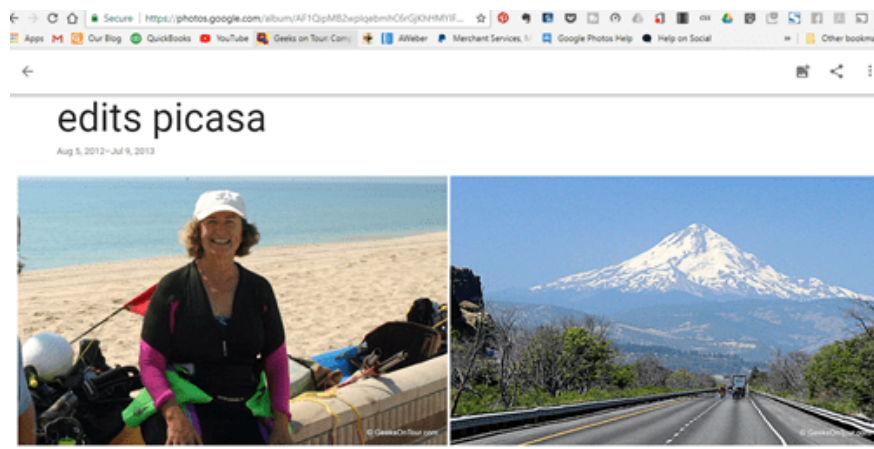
Secure | https://photos.google.com/album/AF1QipMB2wplqebmhC6rGjKhHMYlF...

Apps Our Blog QuickBooks YouTube Geeks on Tour Com AWeber Merchant Services, N Google Photos Help Help on Social » Other bookma

edits picasa

Aug 5, 2012–Jul 9, 2013

© GeeksOnTour.com

© GeeksOnTour.com